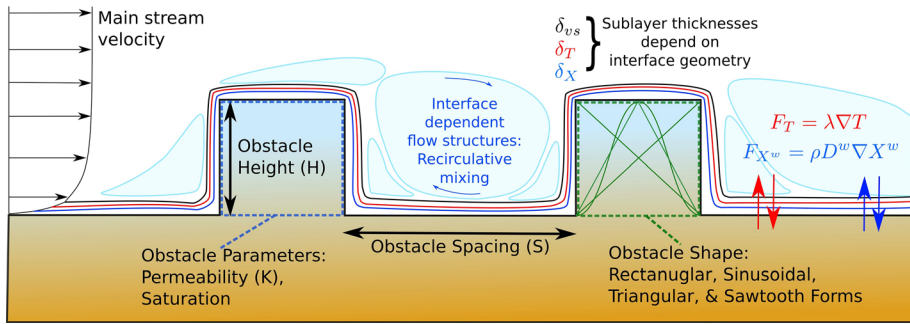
Main stream velocity

$\delta_{vs}$
$\delta_T$
$\delta_X$

Sublayer thicknesses depend on interface geometry

Obstacle Height (H)

Interface dependent flow structures: Recirculative mixing

$F_T = \lambda \nabla T$
$F_{X^w} = \rho D^w \nabla X^w$

Obstacle Spacing (S)

Obstacle Parameters: Permeability (K), Saturation

Obstacle Shape: Rectanuglar, Sinusoidal, Triangular, & Sawtooth Forms